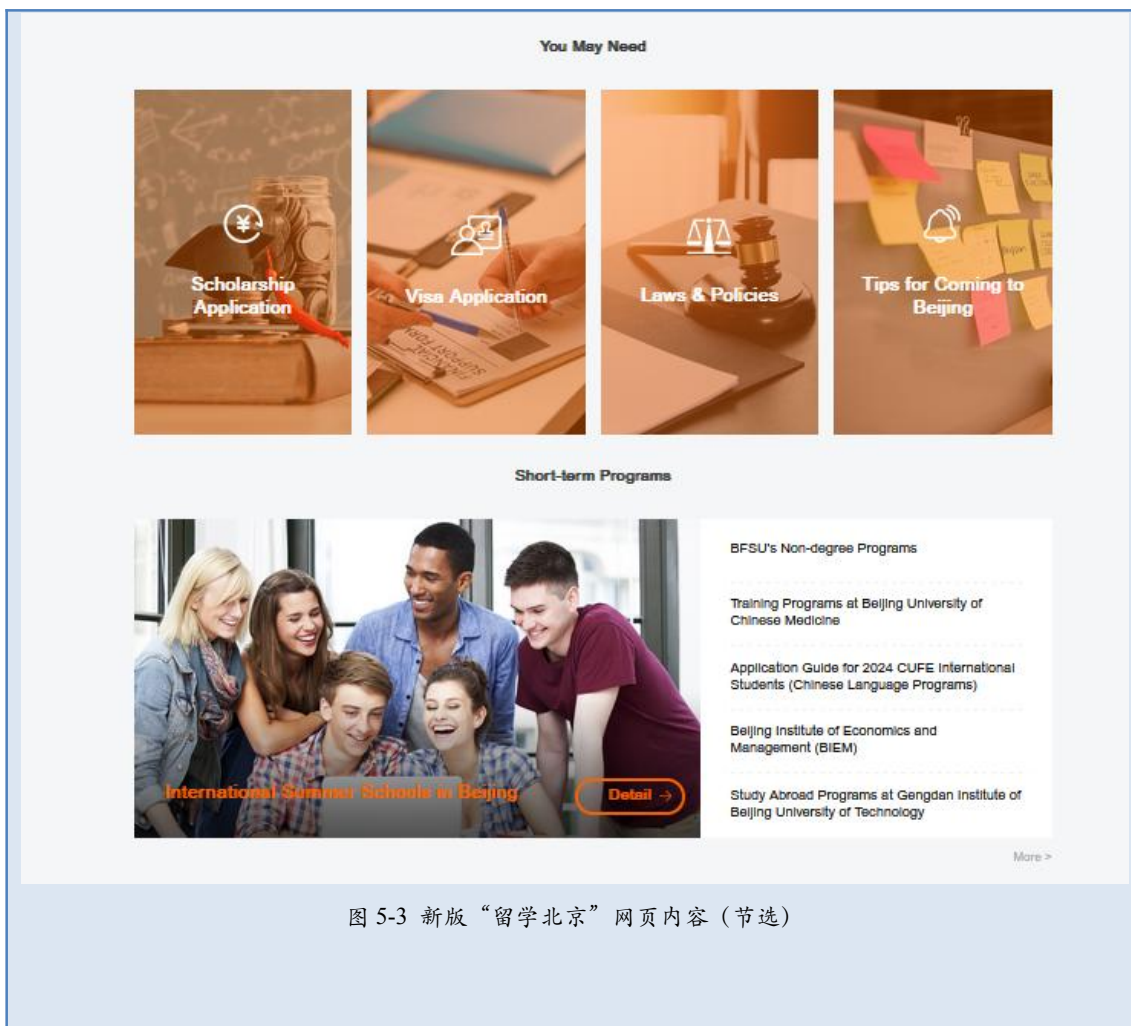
You May Need

Scholarship Application

Visa Application

Laws & Policies

Tips for Coming to Beijing

Short-term Programs

International Summer Schools in Beijing

Detail →

BFSU's Non-degree Programs

Training Programs at Beijing University of Chinese Medicine

Application Guide for 2024 CUFE International Students (Chinese Language Programs)

Beijing Institute of Economics and Management (BIEM)

Study Abroad Programs at Gengdan Institute of Beijing University of Technology

More >

图 5-3 新版“留学北京”网页内容（节选）